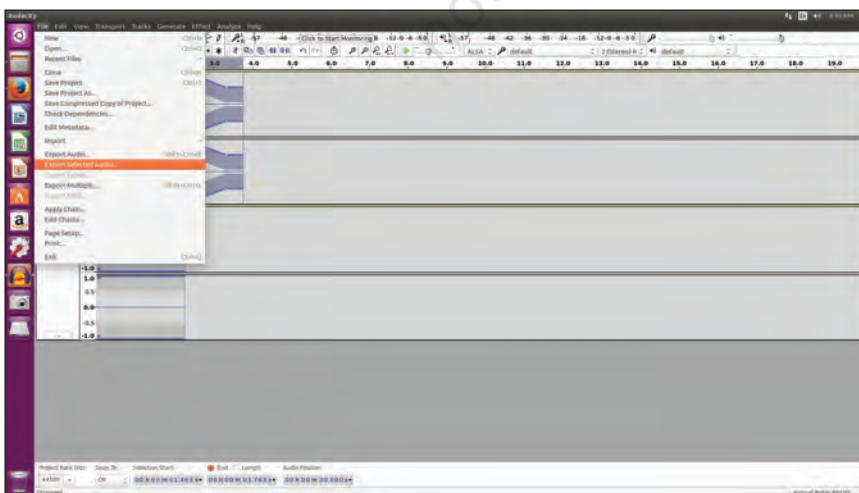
Audacity

File Edit View Transport Tracks Generate Effect Analyze Help

New Ctrl+N
Open... Ctrl+O
Recent Files
Close Ctrl+W
Save Project Ctrl+S
Save Project As...
Save Compressed Copy of Project...
Check Dependencies...
Edit Metadata...
Import
Export Audio... Shift+Ctrl+E
Export Selected Audio...
Export Labels...
Export Multiple... Shift+Ctrl+L
Export MIDI...
Apply Chain...
Edit Chains...
Page Setup...
Print...
Exit Ctrl+Q

Click to Start Monitoring

ALSA default 2 (Stereo) R default

3.0 4.0 5.0 6.0 7.0 8.0 9.0 10.0 11.0 12.0 13.0 14.0 15.0 16.0 17.0 18.0 19.0

-1.0
1.0
0.5
0.0
-0.5
-1.0

Project Rate (Hz): Snap-To: Selection Start: End Length Audio Position:
44100 Off 00 h 00 m 01.463 s 00 h 00 m 01.763 s 00 h 00 m 00.000 s

Stopped.